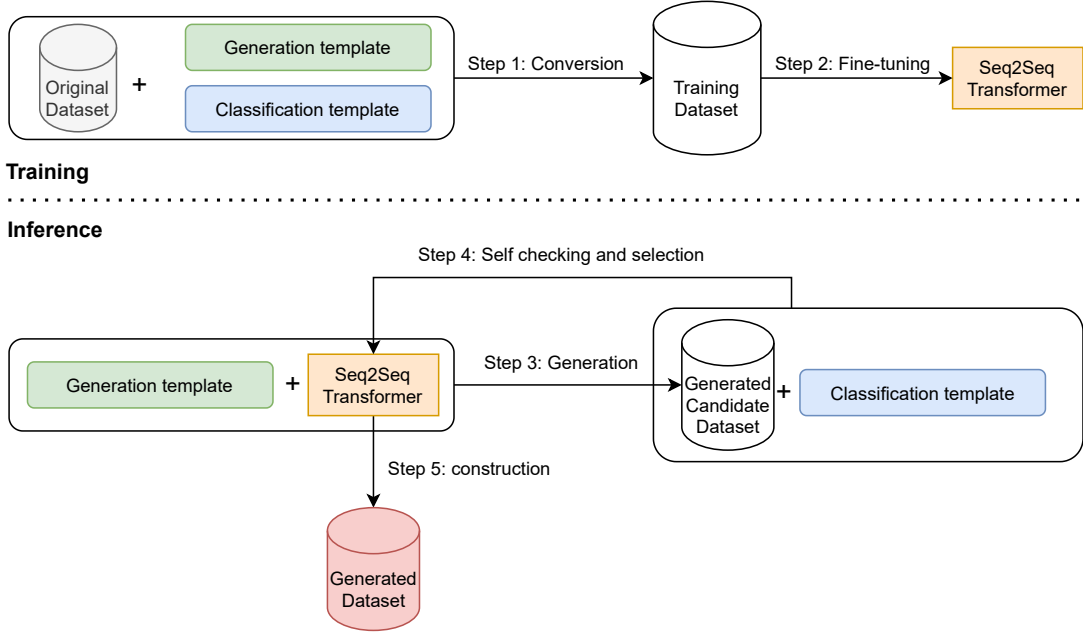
Original Dataset

+

Generation template

Classification template

Step 1: Conversion

Training Dataset

Step 2: Fine-tuning

Seq2Seq Transformer

Training

Inference

Step 4: Self checking and selection

Generation template

+

Seq2Seq Transformer

Step 3: Generation

Generated Candidate Dataset

+

Classification template

Step 5: construction

Generated Dataset